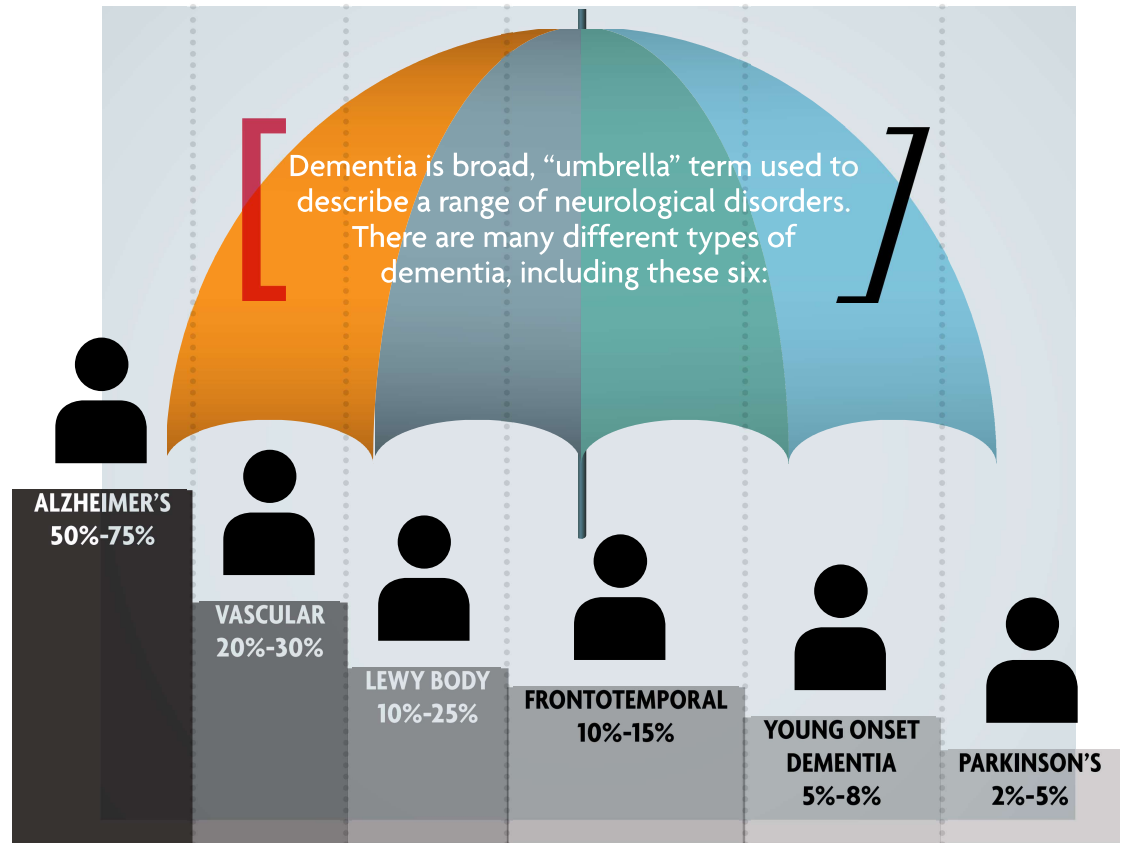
[ Dementia is broad, “umbrella” term used to describe a range of neurological disorders. There are many different types of dementia, including these six: ]

ALZHEIMER’S
50%-75%

VASCULAR
20%-30%

LEWY BODY
10%-25%

FRONTOTEMPORAL
10%-15%

YOUNG ONSET DEMENTIA
5%-8%

PARKINSON’S
2%-5%